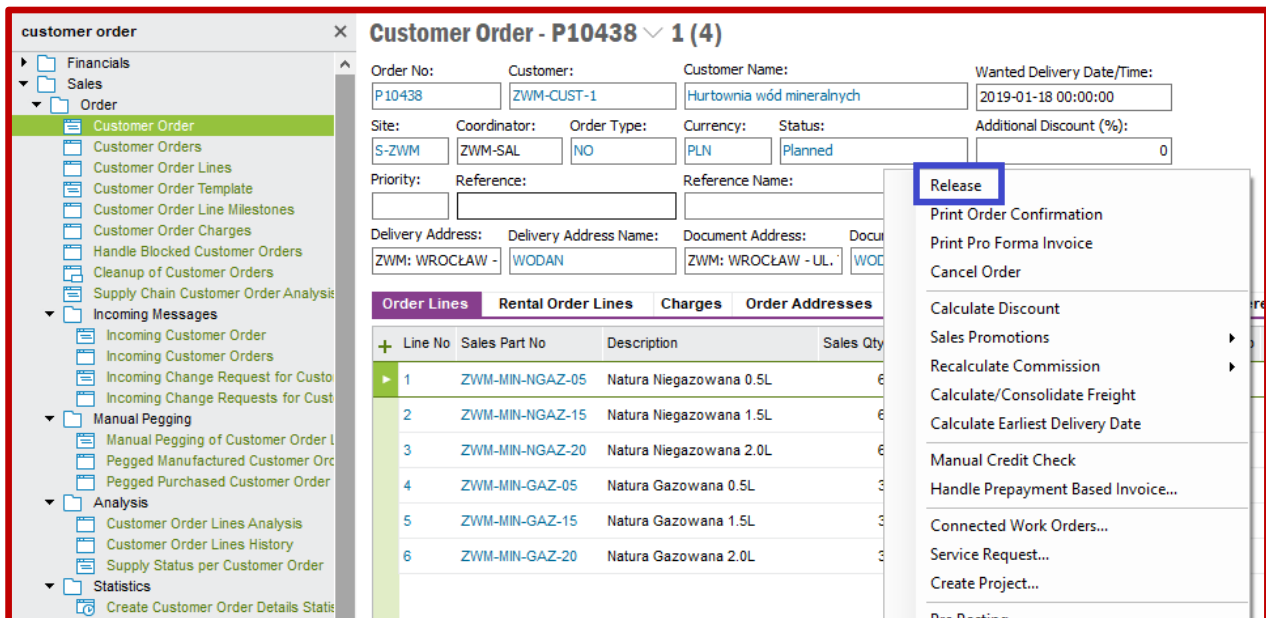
customer order ×

Financials
Sales
Order
Customer Order
Customer Orders
Customer Order Lines
Customer Order Template
Customer Order Line Milestones
Customer Order Charges
Handle Blocked Customer Orders
Cleanup of Customer Orders
Supply Chain Customer Order Analysis
Incoming Messages
Incoming Customer Order
Incoming Customer Orders
Incoming Change Request for Custo
Incoming Change Requests for Cust
Manual Pegging
Manual Pegging of Customer Order L
Pegged Manufactured Customer Orc
Pegged Purchased Customer Order
Analysis
Customer Order Lines Analysis
Customer Order Lines History
Supply Status per Customer Order
Statistics
Create Customer Order Details Statis

Customer Order - P10438 1 (4)

Order No: P10438
Customer: ZWM-CUST-1
Customer Name: Hurtownia wód mineralnych
Wanted Delivery Date/Time: 2019-01-18 00:00:00
Site: S-ZWM
Coordinator: ZWM-SAL
Order Type: NO
Currency: PLN
Status: Planned
Additional Discount (%): 0
Priority:
Reference:
Reference Name:
Delivery Address: ZWM: WROCŁAW -
Delivery Address Name: WODAN
Document Address: ZWM: WROCŁAW - UL.
Docu WOD

Order Lines | Rental Order Lines | Charges | Order Addresses

| Line No | Sales Part No | Description | Sales Qty |
|---|---|---|---|
| 1 | ZWM-MIN-NGAZ-05 | Natura Niegazowana 0.5L | 6 |
| 2 | ZWM-MIN-NGAZ-15 | Natura Niegazowana 1.5L | 6 |
| 3 | ZWM-MIN-NGAZ-20 | Natura Niegazowana 2.0L | 6 |
| 4 | ZWM-MIN-GAZ-05 | Natura Gazowana 0.5L | 3 |
| 5 | ZWM-MIN-GAZ-15 | Natura Gazowana 1.5L | 3 |
| 6 | ZWM-MIN-GAZ-20 | Natura Gazowana 2.0L | 3 |

Release
Print Order Confirmation
Print Pro Forma Invoice
Cancel Order
Calculate Discount
Sales Promotions
Recalculate Commission
Calculate/Consolidate Freight
Calculate Earliest Delivery Date
Manual Credit Check
Handle Prepayment Based Invoice...
Connected Work Orders...
Service Request...
Create Project...
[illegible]